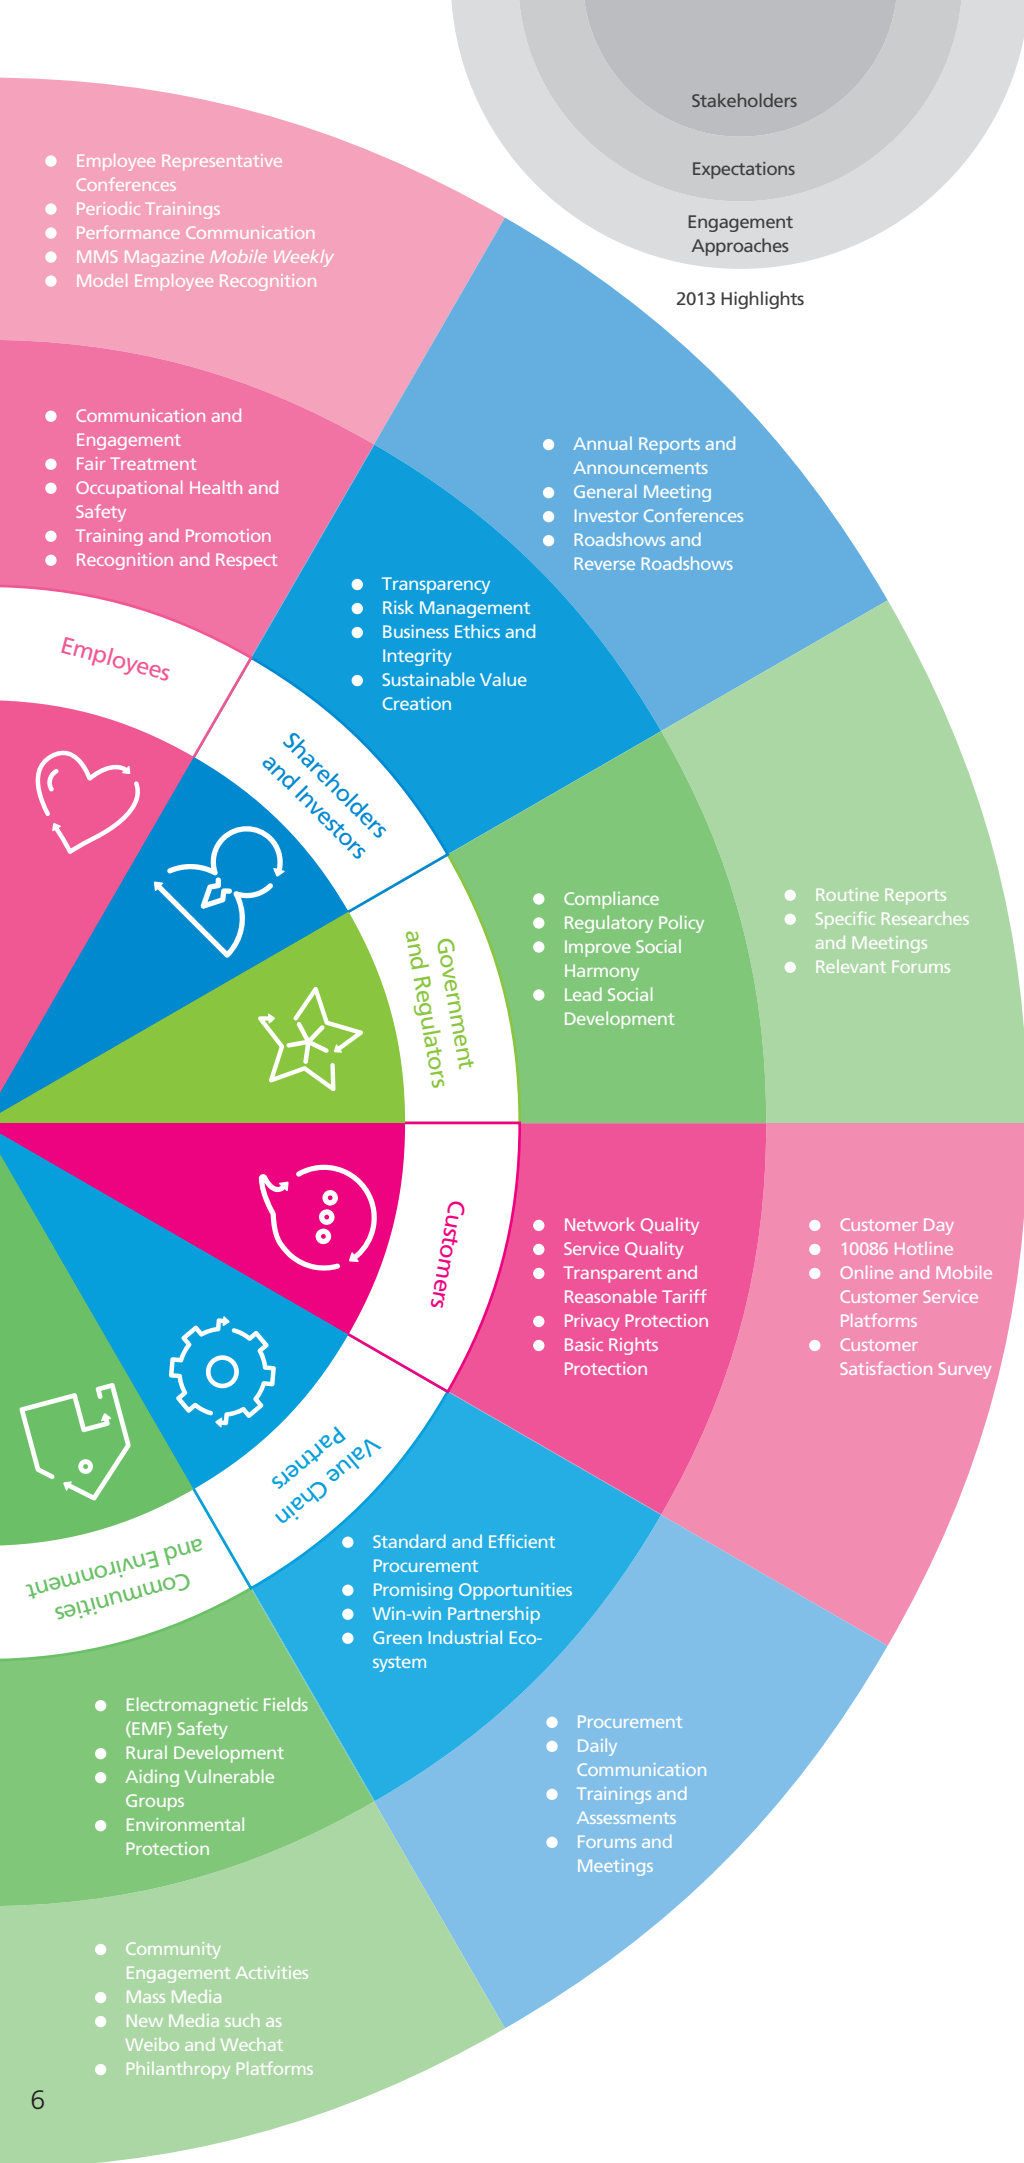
Stakeholders

Expectations

Engagement Approaches

2013 Highlights

- Employee Representative Conferences
- Periodic Trainings
- Performance Communication
- MMS Magazine *Mobile Weekly*
- Model Employee Recognition

- Communication and Engagement
- Fair Treatment
- Occupational Health and Safety
- Training and Promotion
- Recognition and Respect

Employees

- Annual Reports and Announcements
- General Meeting
- Investor Conferences
- Roadshows and Reverse Roadshows

- Transparency
- Risk Management
- Business Ethics and Integrity
- Sustainable Value Creation

Shareholders and Investors

Government and Regulators

- Compliance
- Regulatory Policy
- Improve Social Harmony
- Lead Social Development

- Routine Reports
- Specific Researches and Meetings
- Relevant Forums

Customers

- Network Quality
- Service Quality
- Transparent and Reasonable Tariff
- Privacy Protection
- Basic Rights Protection

- Customer Day
- 10086 Hotline
- Online and Mobile Customer Service Platforms
- Customer Satisfaction Survey

Value Chain Partners

Communities and Environment

- Standard and Efficient Procurement
- Promising Opportunities
- Win-win Partnership
- Green Industrial Ecosystem

- Procurement
- Daily Communication
- Trainings and Assessments
- Forums and Meetings

- Electromagnetic Fields (EMF) Safety
- Rural Development
- Aiding Vulnerable Groups
- Environmental Protection

- Community Engagement Activities
- Mass Media
- New Media such as Weibo and Wechat
- Philanthropy Platforms

6